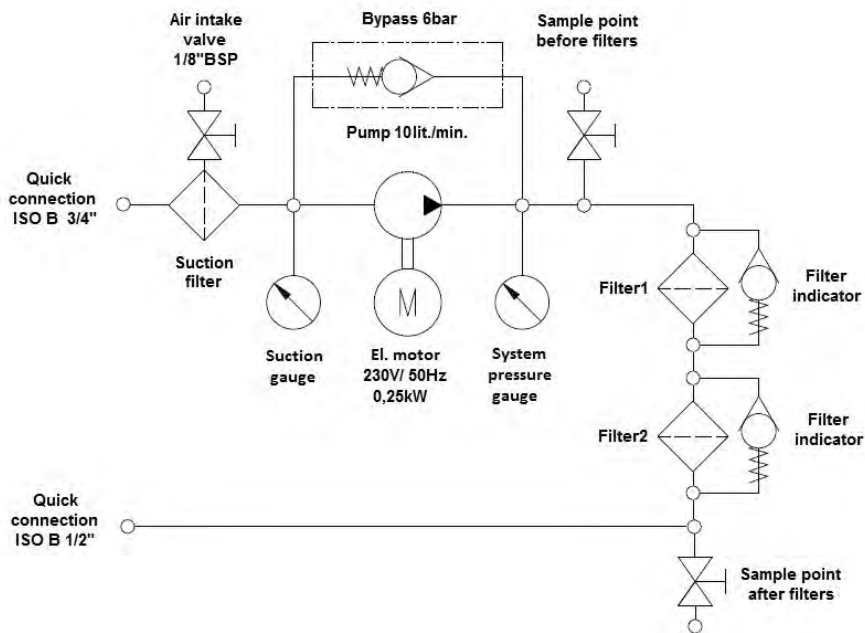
Air intake valve 1/8"BSP

Bypass 6bar

Sample point before filters

Pump 10lit./min.

Quick connection ISO B 3/4"

Suction filter

Suction gauge

El. motor 230V/ 50Hz 0,25kW

System pressure gauge

Filter1

Filter indicator

Filter2

Filter indicator

Quick connection ISO B 1/2"

Sample point after filters